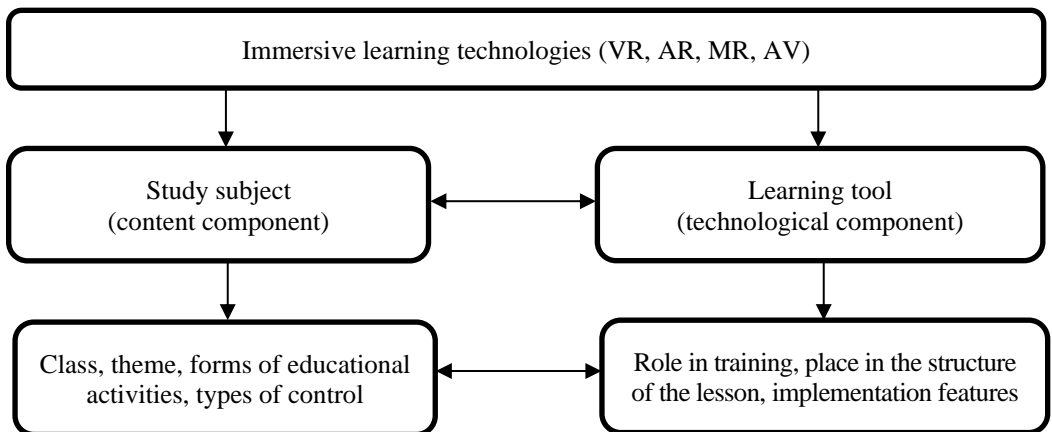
Immersive learning technologies (VR, AR, MR, AV)

Study subject
(content component)

Learning tool
(technological component)

Class, theme, forms of educational activities, types of control

Role in training, place in the structure of the lesson, implementation features